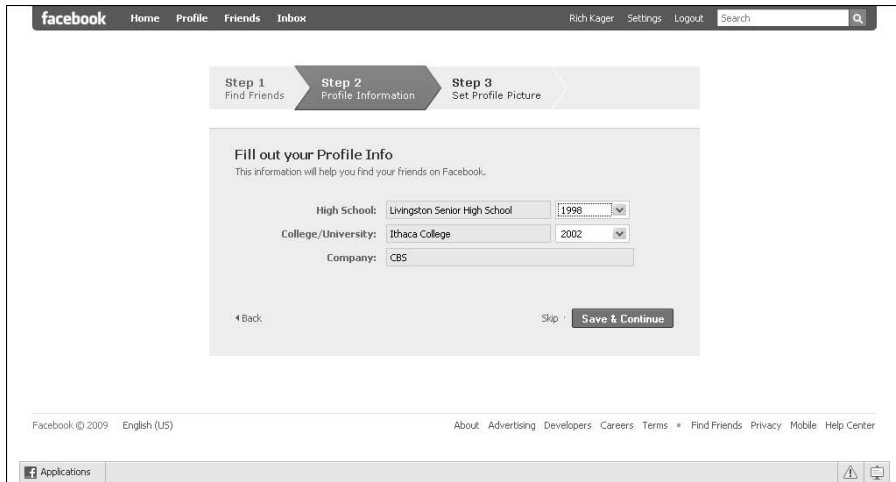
facebook Home Profile Friends Inbox Rich Kager Settings Logout Search

Step 1
Find Friends

Step 2
Profile Information

Step 3
Set Profile Picture

Fill out your Profile Info
This information will help you find your friends on Facebook.

High School: Livingston Senior High School 1998
College/University: Ithaca College 2002
Company: CBS

◂Back

Skip · Save & Continue

Facebook © 2009 English (US)

About Advertising Developers Careers Terms • Find Friends Privacy Mobile Help Center

Applications